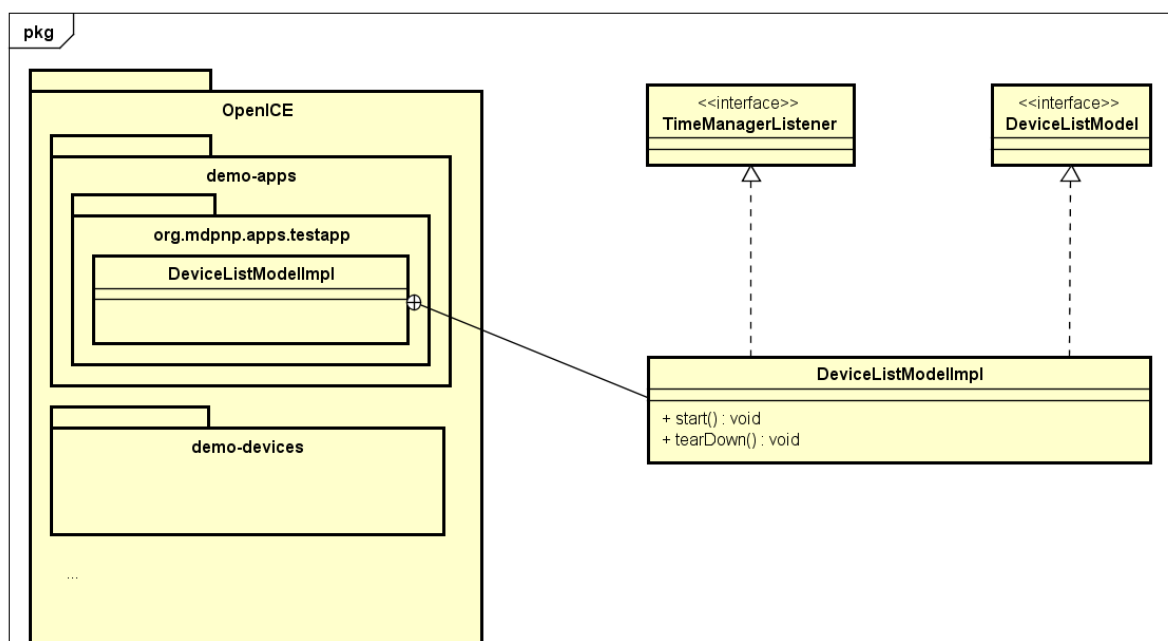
pkg

OpenICE

demo-apps

org.mdpnp.apps.testapp

DeviceListModelImpl

demo-devices

...

<<interface>>
TimeManagerListener

<<interface>>
DeviceListModel

DeviceListModelImpl

+ start() : void
+ tearDown() : void